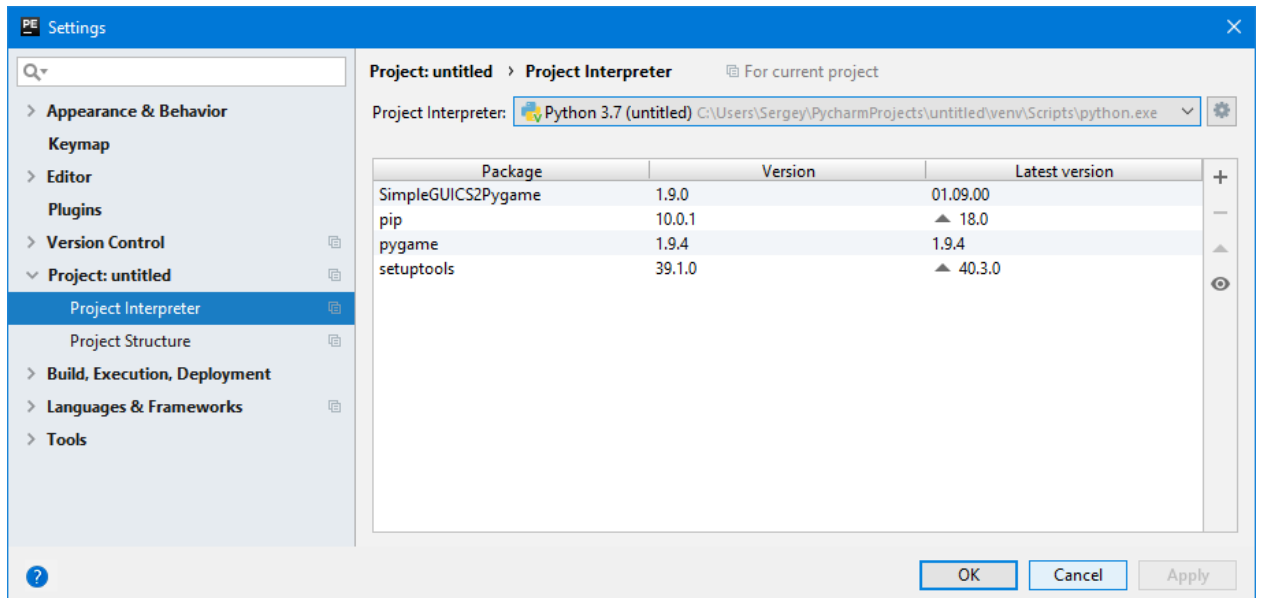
PE Settings

Appearance & Behavior
Keymap
Editor
Plugins
Version Control
Project: untitled
Project Interpreter
Project Structure
Build, Execution, Deployment
Languages & Frameworks
Tools

Project: untitled › Project Interpreter    For current project

Project Interpreter: Python 3.7 (untitled) C:\Users\Sergey\PycharmProjects\untitled\venv\Scripts\python.exe

| Package | Version | Latest version |
|---|---|---|
| SimpleGUICS2Pygame | 1.9.0 | 01.09.00 |
| pip | 10.0.1 | ▲ 18.0 |
| pygame | 1.9.4 | 1.9.4 |
| setuptools | 39.1.0 | ▲ 40.3.0 |

OK Cancel Apply